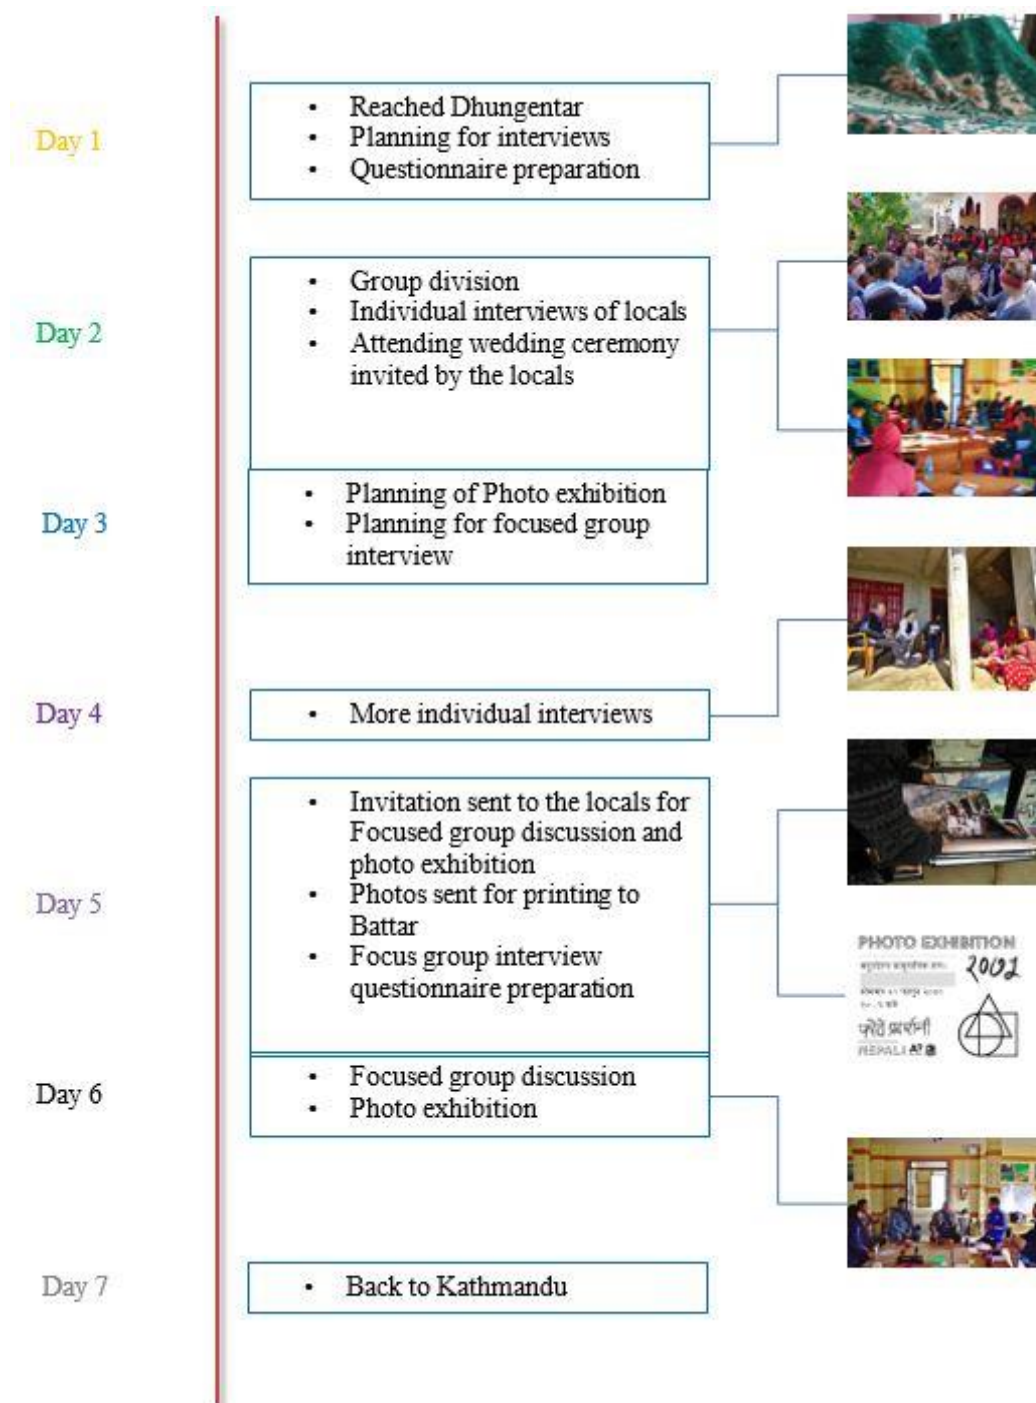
Day 1

- Reached Dhungentar
- Planning for interviews
- Questionnaire preparation

Day 2

- Group division
- Individual interviews of locals
- Attending wedding ceremony invited by the locals

Day 3

- Planning of Photo exhibition
- Planning for focused group interview

Day 4

- More individual interviews

Day 5

- Invitation sent to the locals for Focused group discussion and photo exhibition
- Photos sent for printing to Battar
- Focus group interview questionnaire preparation

PHOTO EXHIBITION
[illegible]
२००१
फोटो प्रदर्शनी
NEPALI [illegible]

Day 6

- Focused group discussion
- Photo exhibition

Day 7

- Back to Kathmandu